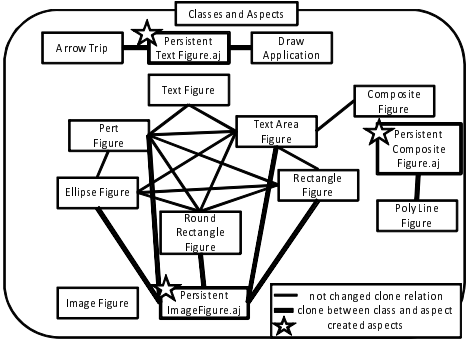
Classes and Aspects

Arrow Trip

Persistent Text Figure.aj

Draw Application

Text Figure

Composite Figure

Pert Figure

Text Area Figure

Persistent Composite Figure.aj

Ellipse Figure

Rectangle Figure

Round Rectangle Figure

Poly Line Figure

Image Figure

Persistent ImageFigure.aj

not changed clone relation

clone between class and aspect

created aspects